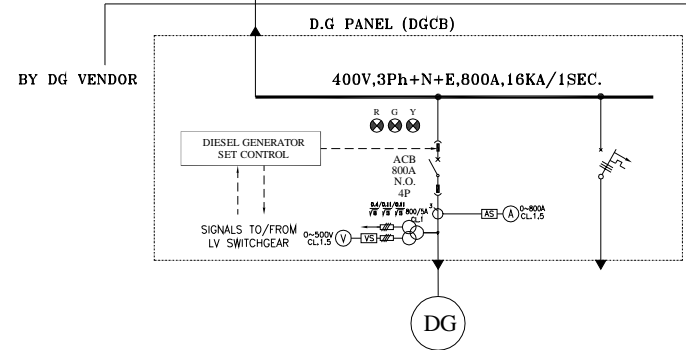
D.G PANEL (DGCB)

BY DG VENDOR

400V,3Ph+N+E,800A,16KA/1SEC.

R G Y

DIESEL GENERATOR SET CONTROL

ACB
800A
N.O.
4P

$\frac{0.4}{\sqrt{3}}/\frac{0.11}{\sqrt{3}}/\frac{0.11}{\sqrt{3}}$

800/5A

AS

A

0~800A CL.1.5

SIGNALS TO/FROM LV SWITCHGEAR

0~500V CL.1.5

V

VS

DG